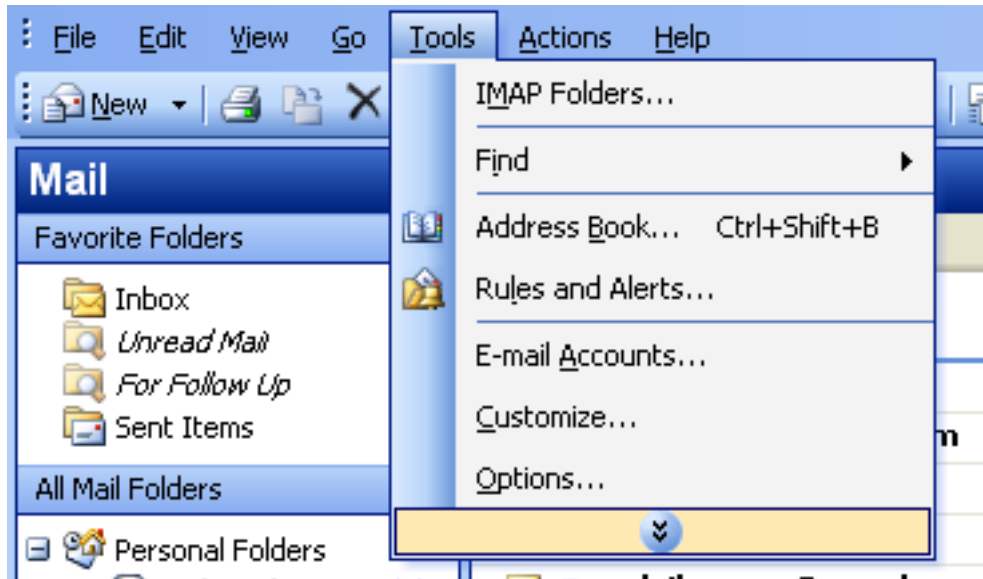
File Edit View Go Tools Actions Help

New

Mail

Favorite Folders

Inbox

Unread Mail

For Follow Up

Sent Items

All Mail Folders

Personal Folders

IMAP Folders...

Find

Address Book... Ctrl+Shift+B

Rules and Alerts...

E-mail Accounts...

Customize...

Options...

m